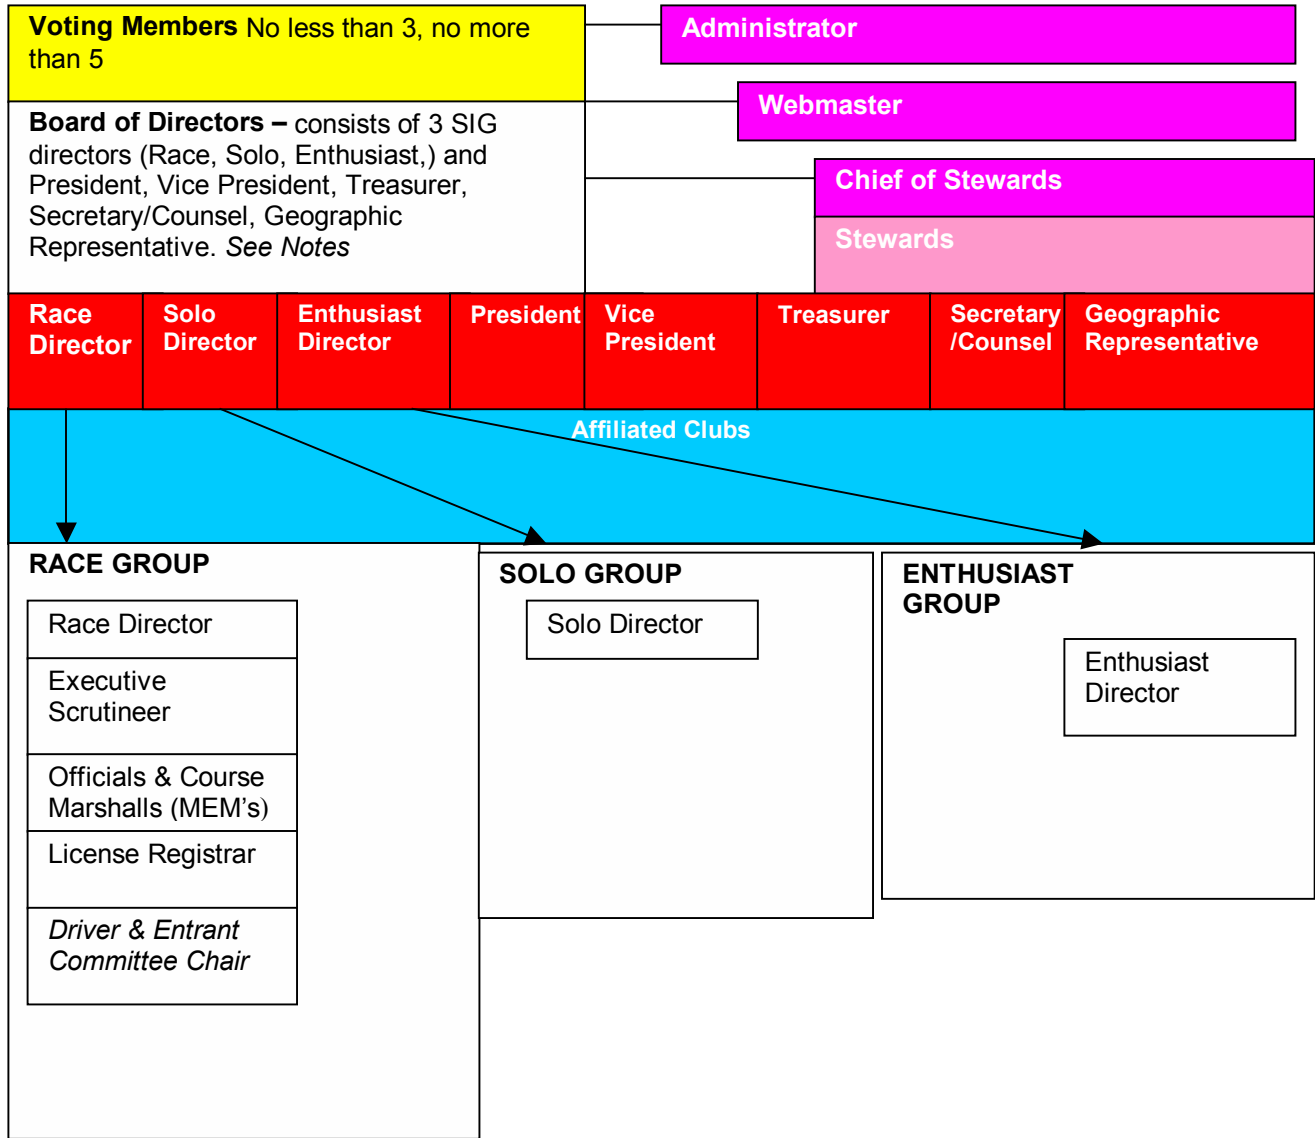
**Voting Members** No less than 3, no more than 5

Administrator

Webmaster

**Board of Directors –** consists of 3 SIG directors (Race, Solo, Enthusiast,) and President, Vice President, Treasurer, Secretary/Counsel, Geographic Representative. *See Notes*

Chief of Stewards

Stewards

| Race Director | Solo Director | Enthusiast Director | President | Vice President | Treasurer | Secretary /Counsel | Geographic Representative |
|---|---|---|---|---|---|---|---|

Affiliated Clubs

RACE GROUP

Race Director

Executive Scrutineer

Officials & Course Marshalls (MEM's)

License Registrar

*Driver & Entrant Committee Chair*

SOLO GROUP

Solo Director

ENTHUSIAST GROUP

Enthusiast Director